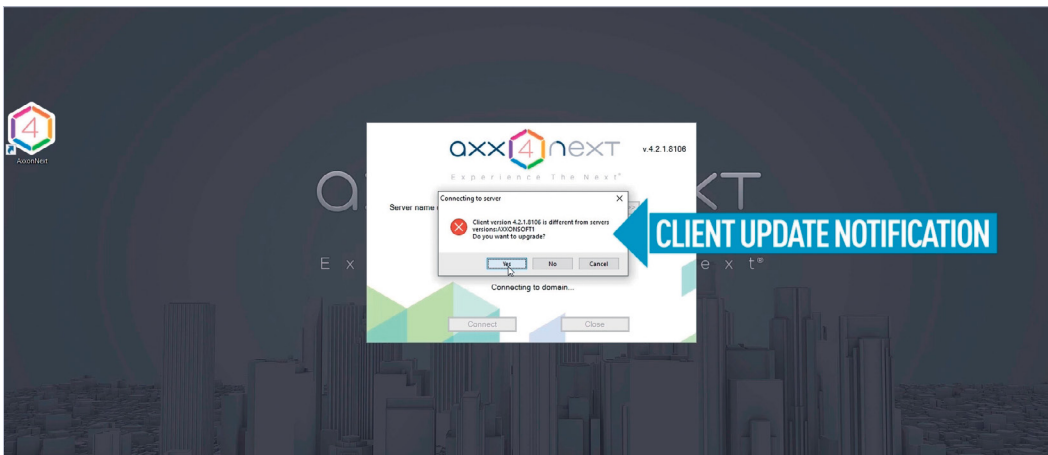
AxxonNext

axx4next v.4.2.1.8106

Experience The Next®

Server name

Connecting to server

Client version 4.2.1.8106 is different from servers versions:AXXONSOFT1
Do you want to upgrade?

Yes No Cancel

CLIENT UPDATE NOTIFICATION

Connecting to domain...

Connect Close

a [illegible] xt

E x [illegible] e x t®